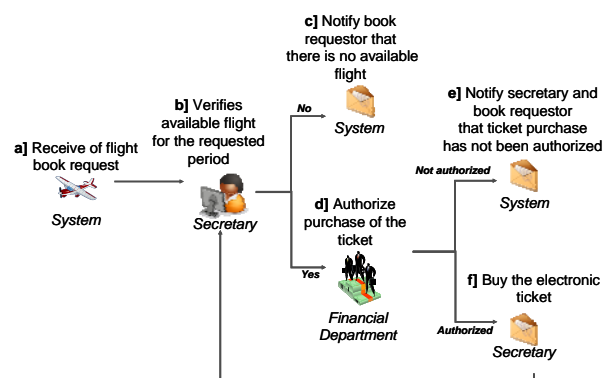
a] Receive of flight book request

System

b] Verifies available flight for the requested period

Secretary

No

c] Notify book requestor that there is no available flight

System

Yes

d] Authorize purchase of the ticket

Financial Department

Not authorized

e] Notify secretary and book requestor that ticket purchase has not been authorized

System

Authorized

f] Buy the electronic ticket

Secretary